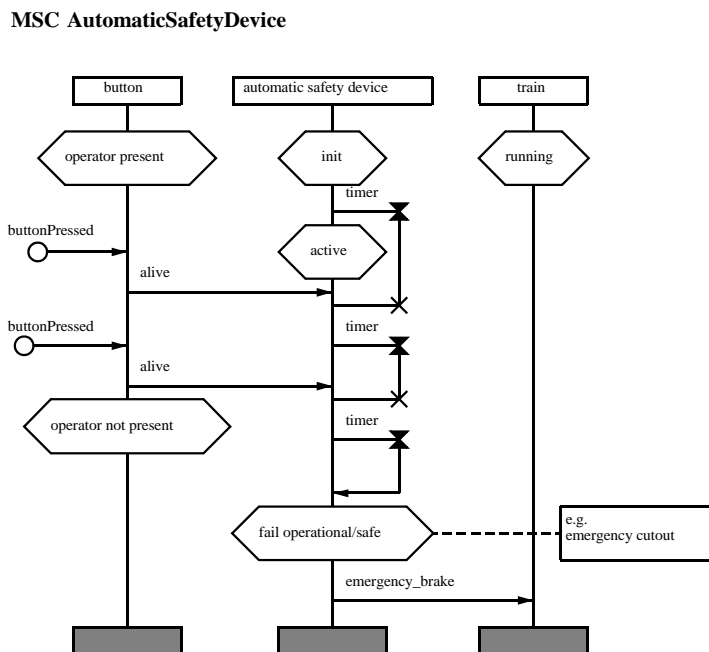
MSC AutomaticSafetyDevice

button

automatic safety device

train

operator present

init

running

timer

buttonPressed

active

alive

buttonPressed

timer

alive

operator not present

timer

fail operational/safe

e.g.
emergency cutout

emergency_brake